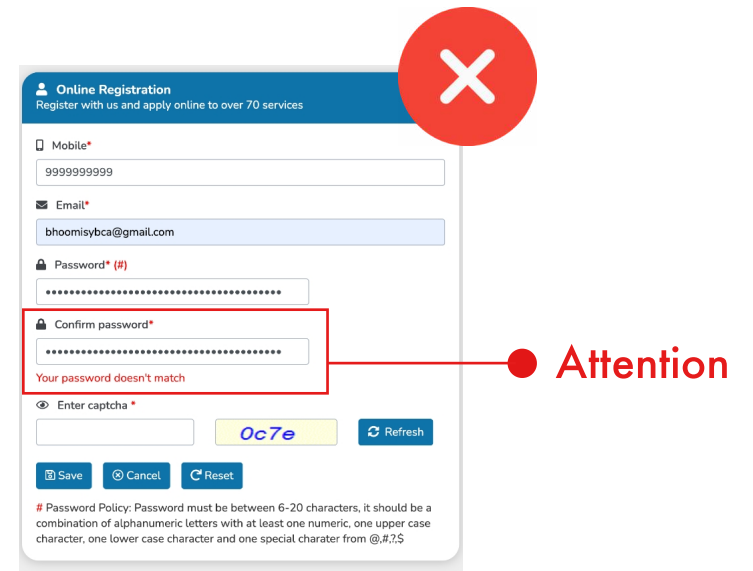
Online Registration
Register with us and apply online to over 70 services

Mobile*
9999999999

Email*
bhoomisybca@gmail.com

Password* (#)
••••••••••••••••••••••••••••••••••••••••

Confirm password*
••••••••••••••••••••••••••••••••••••••••
Your password doesn't match

Attention

Enter captcha *
0c7e
Refresh

Save Cancel Reset

# Password Policy: Password must be between 6-20 characters, it should be a combination of alphanumeric letters with at least one numeric, one upper case character, one lower case character and one special charater from @,#,?,$